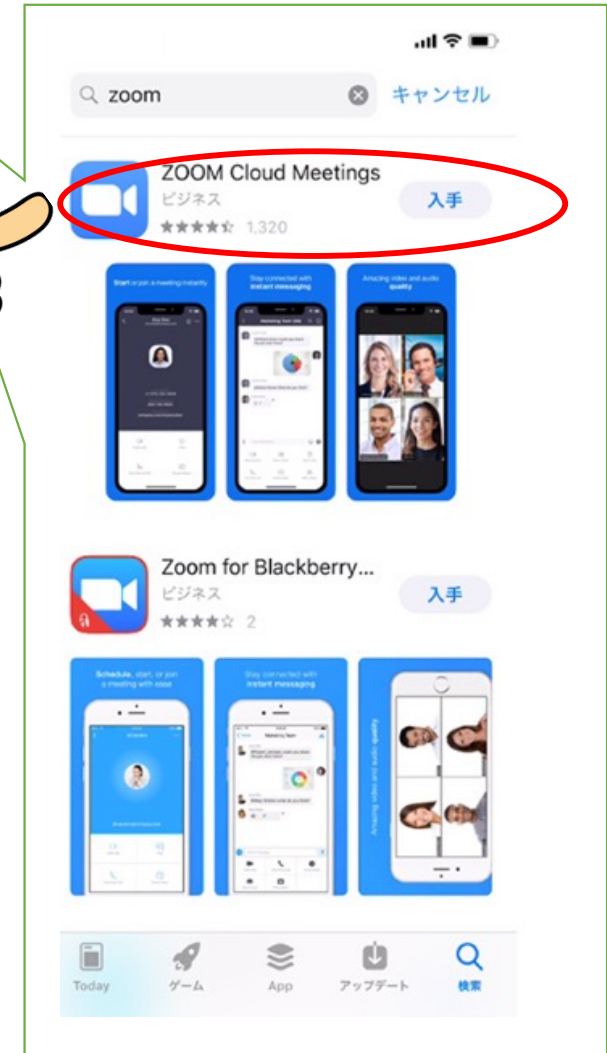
zoom

キャンセル

ZOOM Cloud Meetings

ビジネス

1,320

入手

Start or join a meeting instantly

Stay connected with instant messaging

Amazing video and audio quality

Zoom for Blackberry...

ビジネス

2

入手

Schedule, start, or join a meeting with ease

Stay connected with instant messaging

Amazing video and audio quality

Today

ゲーム

App

アップデート

検索